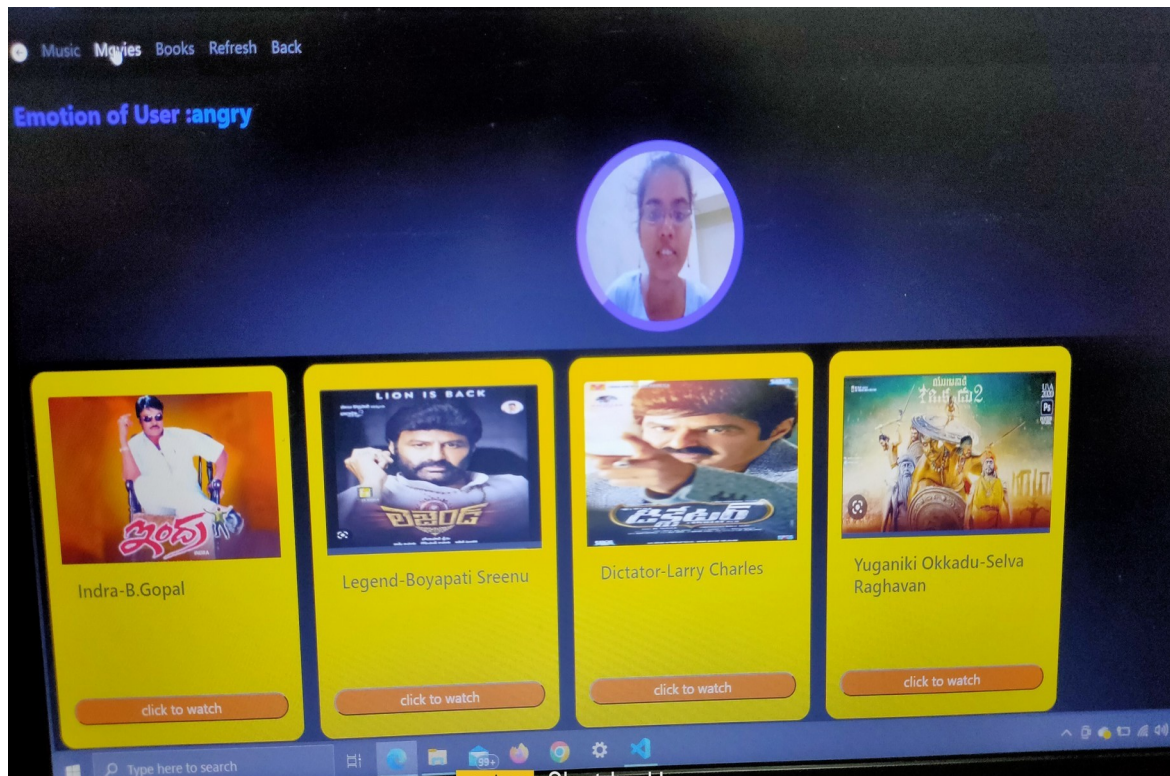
Music Movies Books Refresh Back

Emotion of User :angry

ఇంద్ర

LION IS BACK

లెజెండ్

Indra-B.Gopal

click to watch

Legend-Boyapati Sreenu

click to watch

Dictator-Larry Charles

click to watch

Yuganiki Okkadu-Selva Raghavan

click to watch

Type here to search

99+